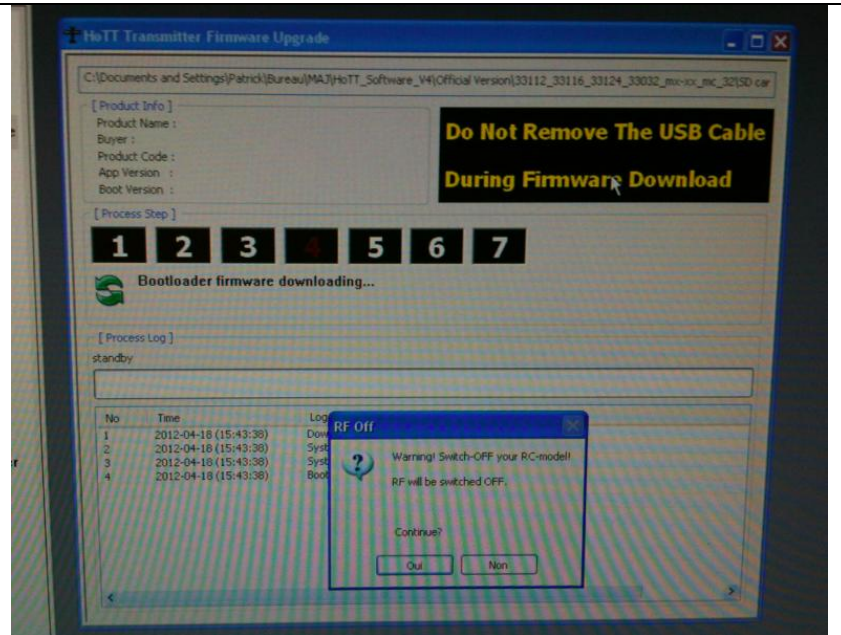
HoTT Transmitter Firmware Upgrade

C:\Documents and Settings\Patrick\Bureau\MAJ\HoTT_Software_V4\Official Version\33112_33116_33124_33032_mx-xx_mc_32\SD car

[ Product Info ]
Product Name :
Buyer :
Product Code :
App Version :
Boot Version :

Do Not Remove The USB Cable During Firmware Download

[ Process Step ]
1 2 3 4 5 6 7

Bootloader firmware downloading...

[ Process Log ]
standby

| No | Time | Log |
|---|---|---|
| 1 | 2012-04-18 (15:43:38) | Dow |
| 2 | 2012-04-18 (15:43:38) | Syst |
| 3 | 2012-04-18 (15:43:38) | Syst |
| 4 | 2012-04-18 (15:43:38) | Boot |

RF Off

Warning! Switch-OFF your RC-model!
RF will be switched OFF.

Continue?

Oui Non